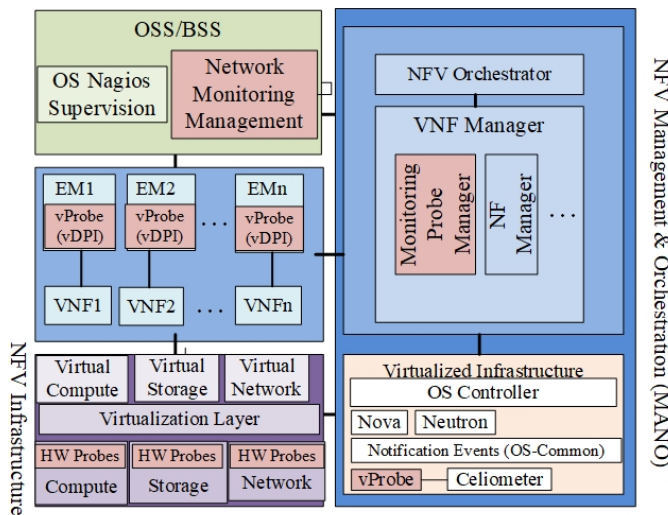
OSS/BSS

OS Nagios Supervision

Network Monitoring Management

NFV Orchestrator

VNF Manager

Monitoring Probe Manager

NF Manager

. . .

NFV Management & Orchestration (MANO)

EM1
vProbe (vDPI)

EM2
vProbe (vDPI)

. . .

EMn
vProbe (vDPI)

VNF1

VNF2

. . .

VNFn

NFV Infrastructure

Virtual Compute

Virtual Storage

Virtual Network

Virtualization Layer

HW Probes
Compute

HW Probes
Storage

HW Probes
Network

Virtualized Infrastructure

OS Controller

Nova

Neutron

Notification Events (OS-Common)

vProbe

Celiometer